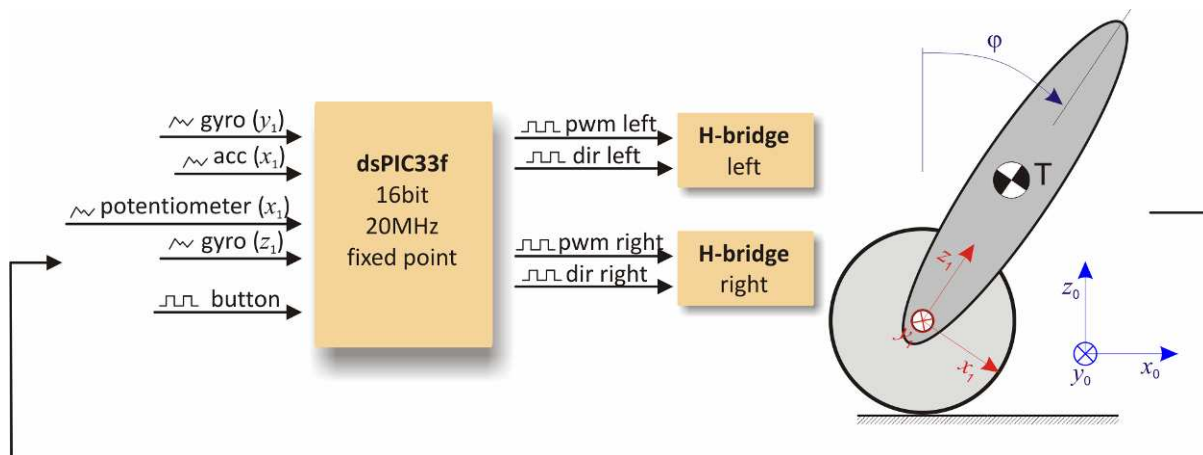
gyro ($y_1$)
acc ($x_1$)
potentiometer ($x_1$)
gyro ($z_1$)
button

**dsPIC33f**
16bit
20MHz
fixed point

pwm left
dir left

pwm right
dir right

**H-bridge**
left

**H-bridge**
right

φ

T

$z_1$
$y_1$
$x_1$

$z_0$
$y_0$
$x_0$